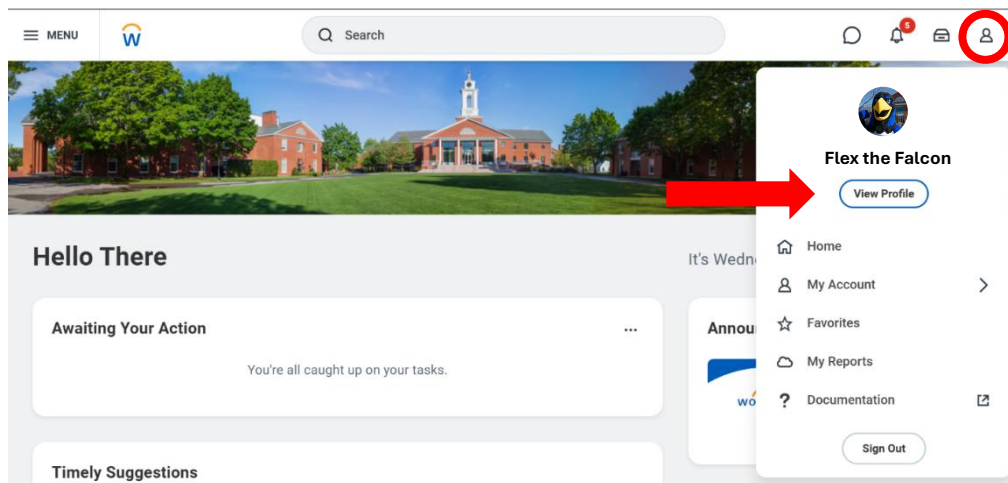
MENU

Search

5

Flex the Falcon

View Profile

Home

My Account

Favorites

My Reports

Documentation

Sign Out

Hello There

It's Wedn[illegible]

Awaiting Your Action

...

You're all caught up on your tasks.

Annou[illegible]

wo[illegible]

Timely Suggestions